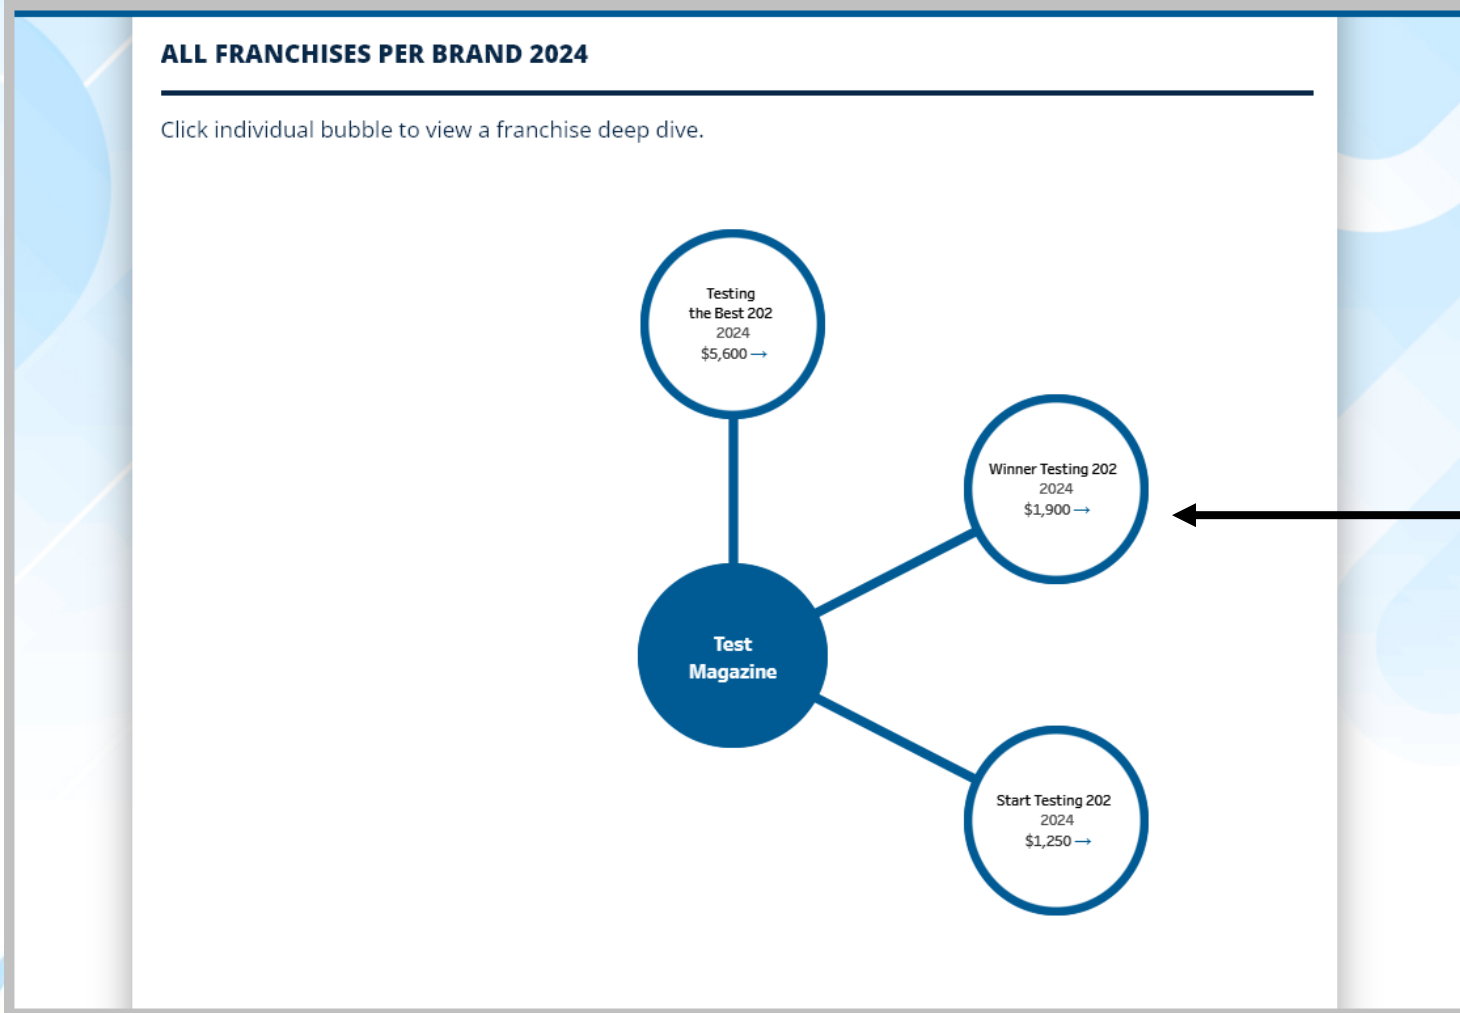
ALL FRANCHISES PER BRAND 2024

Click individual bubble to view a franchise deep dive.

Testing the Best 202
2024
$5,600 →

Winner Testing 202
2024
$1,900 →

Test Magazine

Start Testing 202
2024
$1,250 →